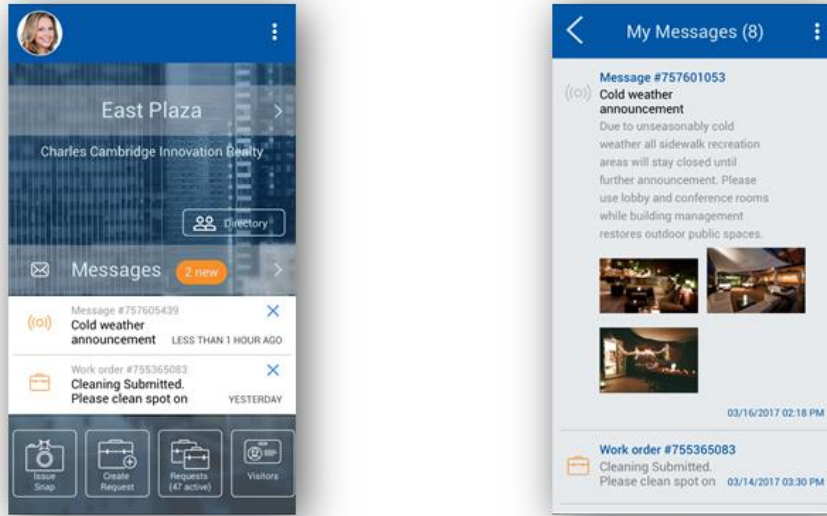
East Plaza

Charles Cambridge Innovation Realty

Directory

Messages 2 new

Message #757605439
Cold weather announcement LESS THAN 1 HOUR AGO

Work order #755365083
Cleaning Submitted. Please clean spot on YESTERDAY

Issue Snap

Create Request

Requests (47 active)

Visitors

My Messages (8)

Message #757601053
Cold weather announcement
Due to unseasonably cold weather all sidewalk recreation areas will stay closed until further announcement. Please use lobby and conference rooms while building management restores outdoor public spaces.

03/16/2017 02:18 PM

Work order #755365083
Cleaning Submitted.
Please clean spot on 03/14/2017 03:30 PM